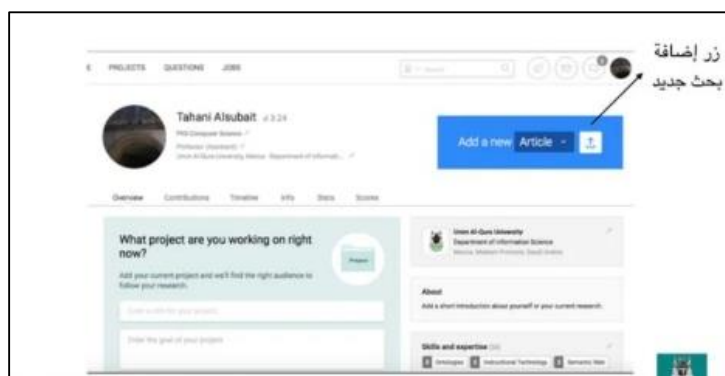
زر إضافة بحث جديد

E PROJECTS QUESTIONS JOBS

Tahani Alsubait 3.24

PhD Computer Science

Professor (Assistant)

Umm Al-Qura University Mecca · Department of Informati...

Add a new Article

Overview Contributions Timeline Info Stats Scores

What project are you working on right now?

Project

Add your current project and we'll find the right audience to follow your research.

Enter a title for your project

Enter the goal of your project

Umm Al-Qura University

Department of Information Science

Mecca, Western Province, Saudi Arabia

About

Add a short introduction about yourself or your current research.

Skills and expertise

Ontologies Instructional Technology Semantic Web